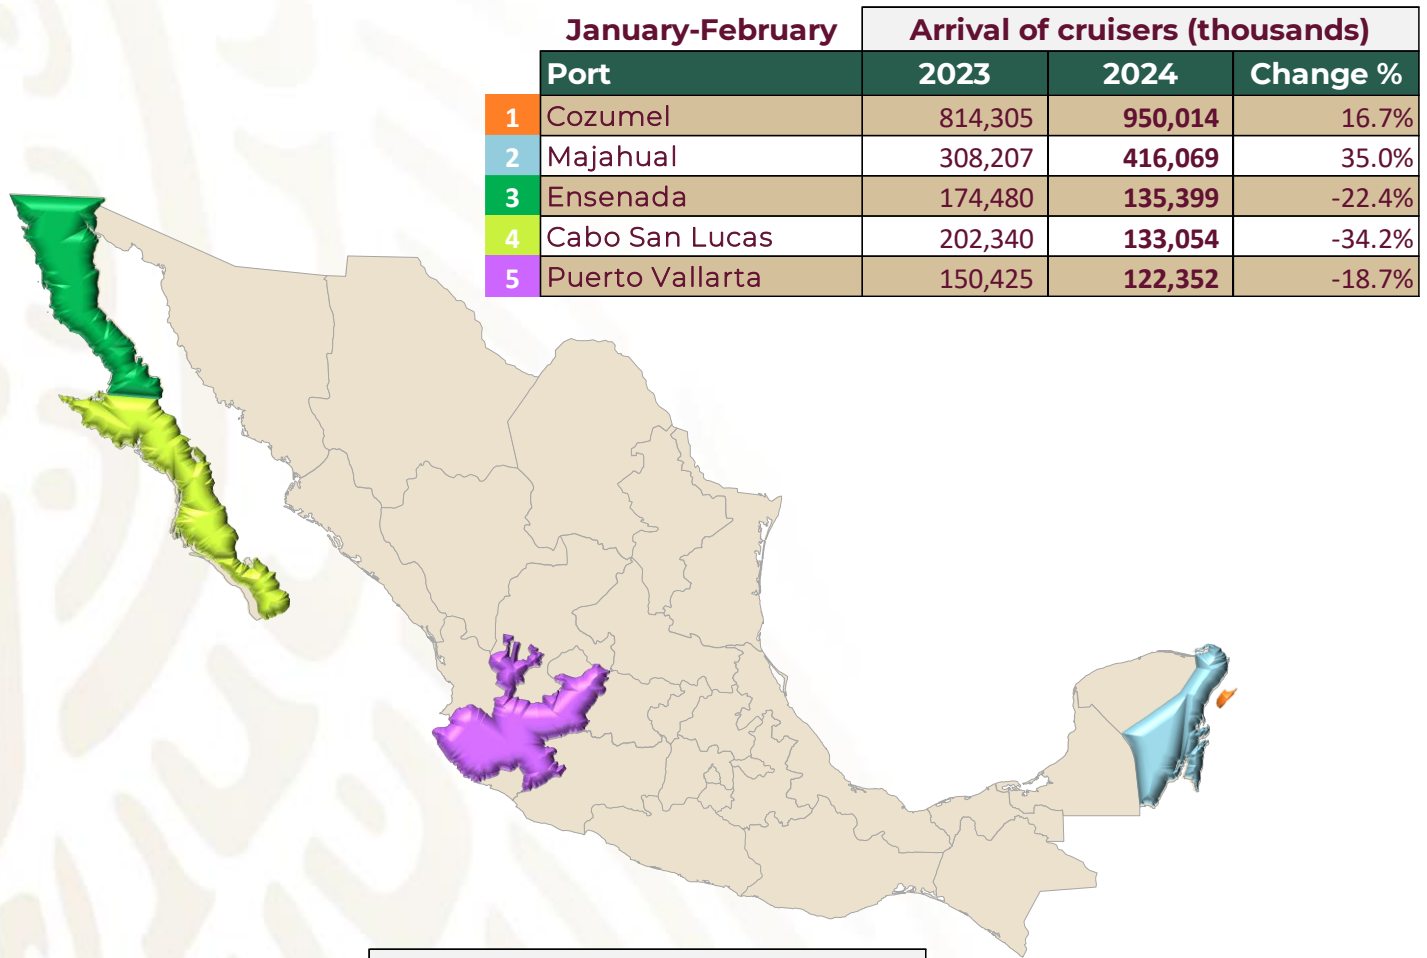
| | January-February | Arrival of cruisers (thousands) | | |
|---|---|---|---|---|
| | Port | 2023 | 2024 | Change % |
| 1 | Cozumel | 814,305 | **950,014** | 16.7% |
| 2 | Majahual | 308,207 | **416,069** | 35.0% |
| 3 | Ensenada | 174,480 | **135,399** | -22.4% |
| 4 | Cabo San Lucas | 202,340 | **133,054** | -34.2% |
| 5 | Puerto Vallarta | 150,425 | **122,352** | -18.7% |